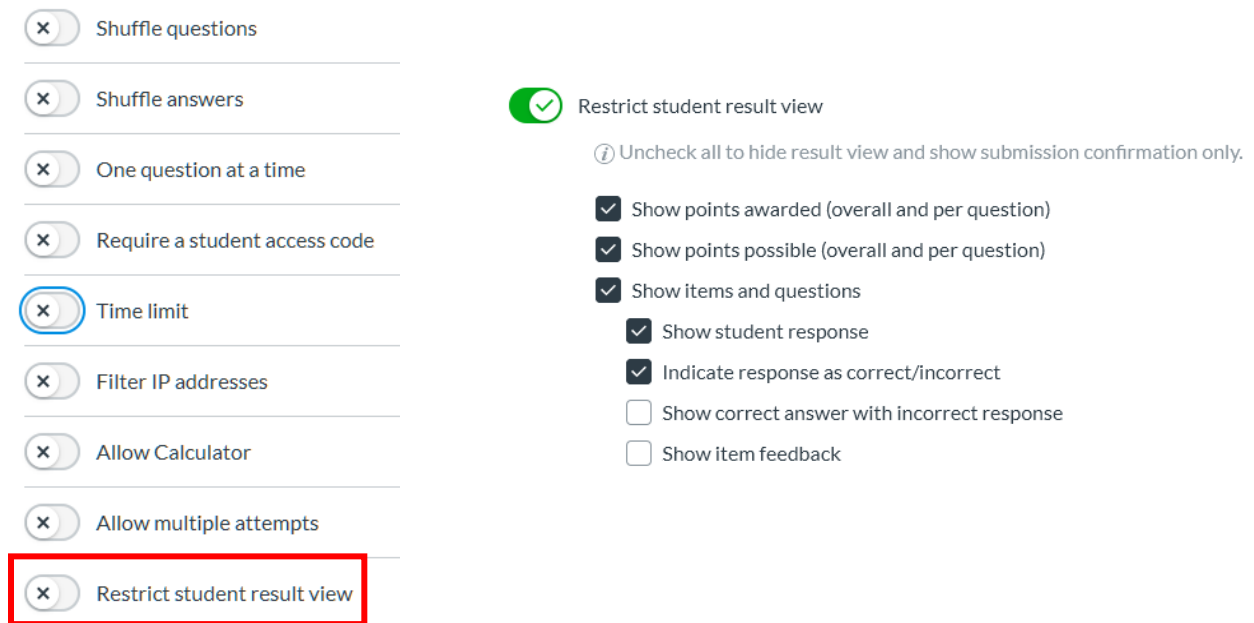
Shuffle questions

Shuffle answers

One question at a time

Require a student access code

Time limit

Filter IP addresses

Allow Calculator

Allow multiple attempts

Restrict student result view

Restrict student result view

Uncheck all to hide result view and show submission confirmation only.

Show points awarded (overall and per question)

Show points possible (overall and per question)

Show items and questions

Show student response

Indicate response as correct/incorrect

Show correct answer with incorrect response

Show item feedback